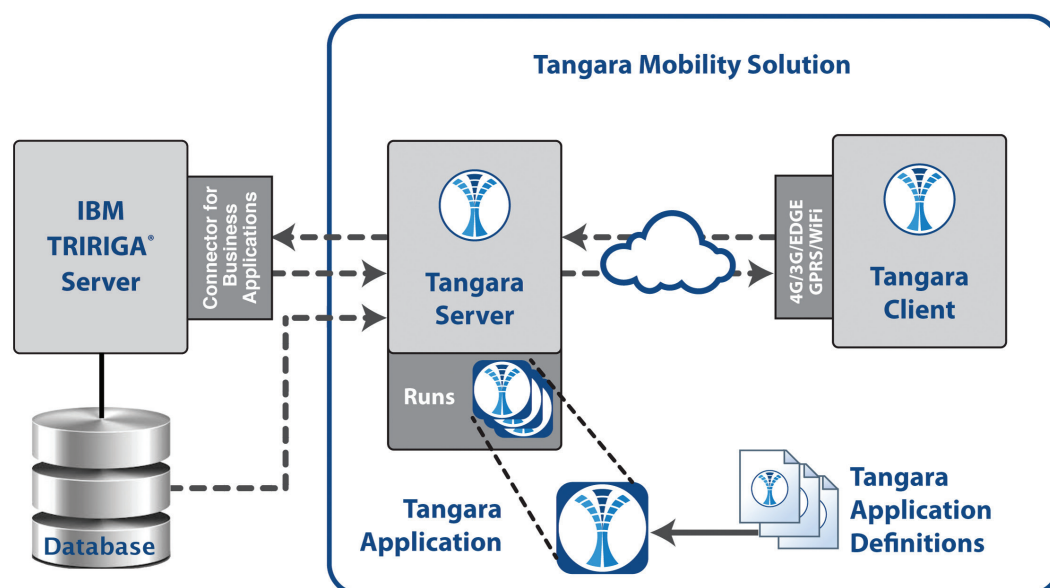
Tangara Mobility Solution

IBM TRIRIGA® Server

Connector for Business Applications

Tangara Server

4G/3G/EDGE GPRS/WiFi

Tangara Client

Runs

Database

Tangara Application

Tangara Application Definitions